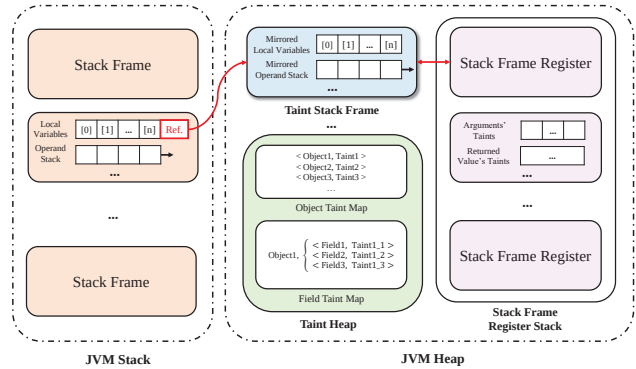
Stack Frame

Local Variables [0] [1] ... [n] Ref.

Operand Stack

...

...

Stack Frame

JVM Stack

Mirrored Local Variables [0] [1] ... [n]

Mirrored Operand Stack

...

Taint Stack Frame

...

< Object1, Taint1 >
< Object2, Taint2 >
< Object3, Taint3 >
...

Object Taint Map

Object1, < Field1, Taint1_1 >
< Field2, Taint1_2 >
< Field3, Taint1_3 >

Field Taint Map

Taint Heap

Stack Frame Register

Arguments' Taints ...

Returned Value's Taints ...

...

...

Stack Frame Register

Stack Frame Register Stack

JVM Heap